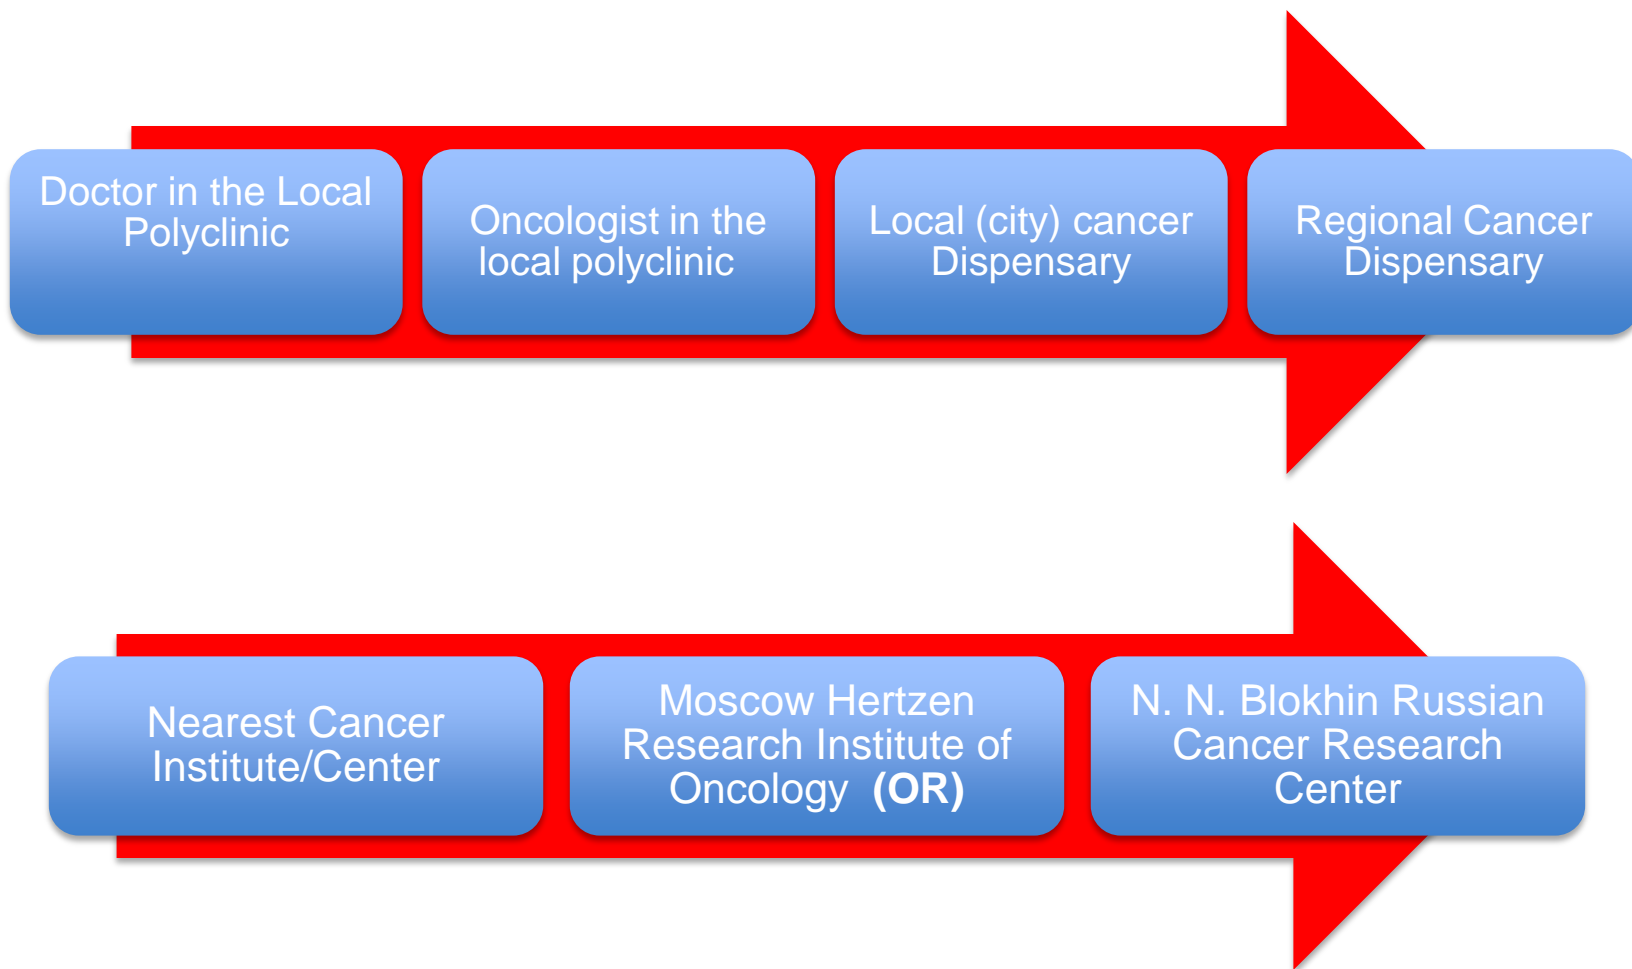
Doctor in the Local Polyclinic

Oncologist in the local polyclinic

Local (city) cancer Dispensary

Regional Cancer Dispensary

Nearest Cancer Institute/Center

Moscow Hertzen Research Institute of Oncology **(OR)**

N. N. Blokhin Russian Cancer Research Center